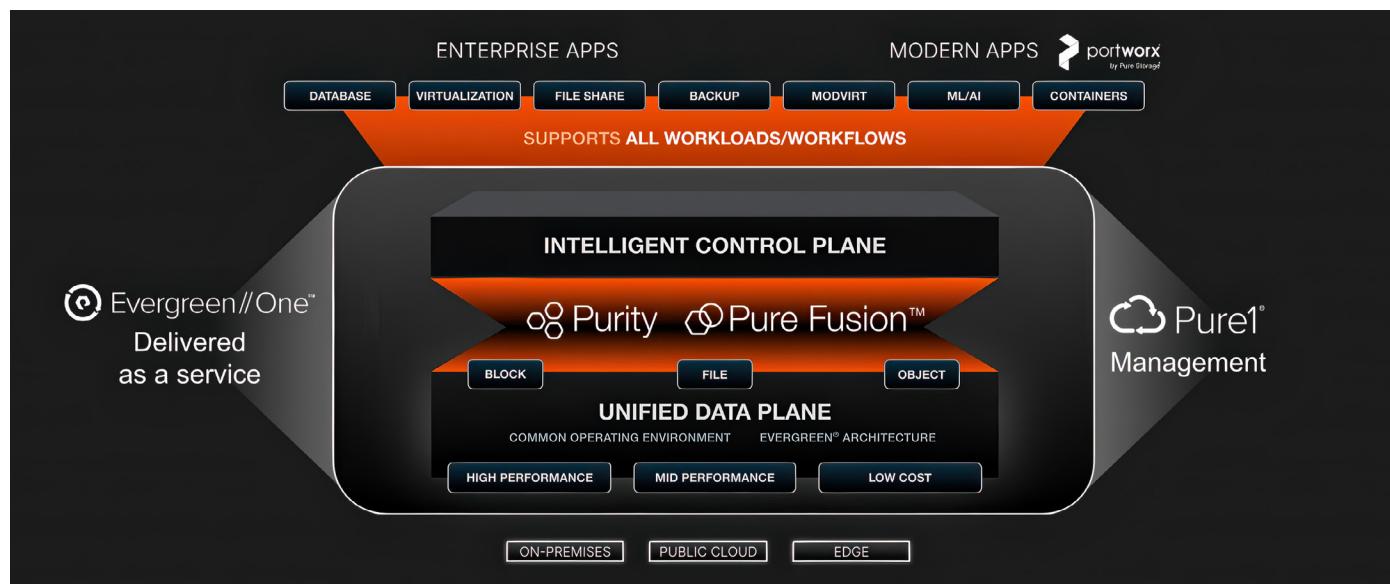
ENTERPRISE APPS

MODERN APPS portworx by Pure Storage

DATABASE VIRTUALIZATION FILE SHARE BACKUP MODVIRT ML/AI CONTAINERS

SUPPORTS ALL WORKLOADS/WORKFLOWS

Evergreen//One™
Delivered as a service

INTELLIGENT CONTROL PLANE

Purity Pure Fusion™

BLOCK FILE OBJECT

UNIFIED DATA PLANE

COMMON OPERATING ENVIRONMENT EVERGREEN® ARCHITECTURE

HIGH PERFORMANCE MID PERFORMANCE LOW COST

Pure1®
Management

ON-PREMISES PUBLIC CLOUD EDGE